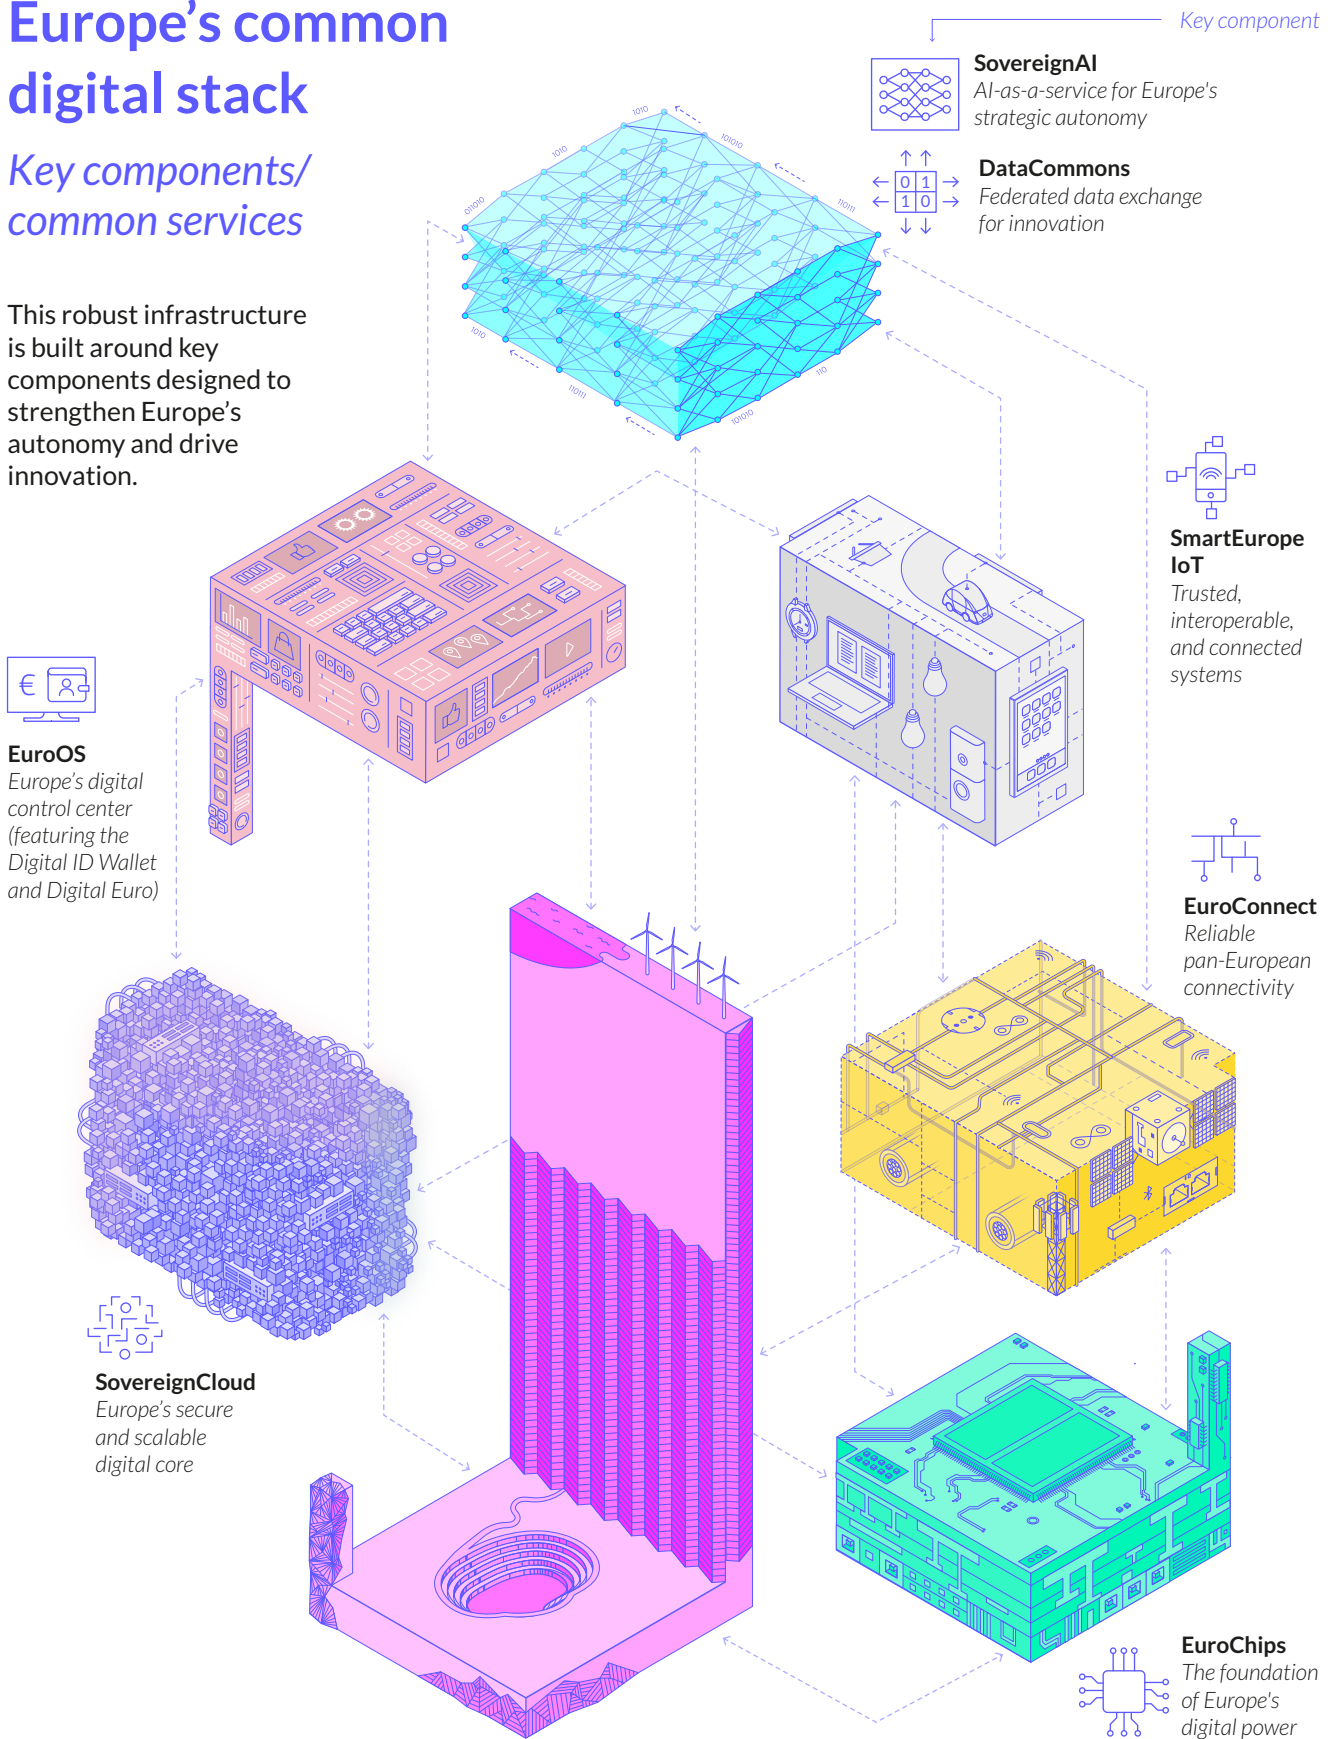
Europe's common digital stack

Key components/ common services

This robust infrastructure is built around key components designed to strengthen Europe's autonomy and drive innovation.

Key component

SovereignAI
AI-as-a-service for Europe's strategic autonomy

0 1
1 0

DataCommons
Federated data exchange for innovation

SmartEurope IoT
Trusted, interoperable, and connected systems

€

EuroOS
Europe's digital control center (featuring the Digital ID Wallet and Digital Euro)

EuroConnect
Reliable pan-European connectivity

SovereignCloud
Europe's secure and scalable digital core

EuroChips
The foundation of Europe's digital power